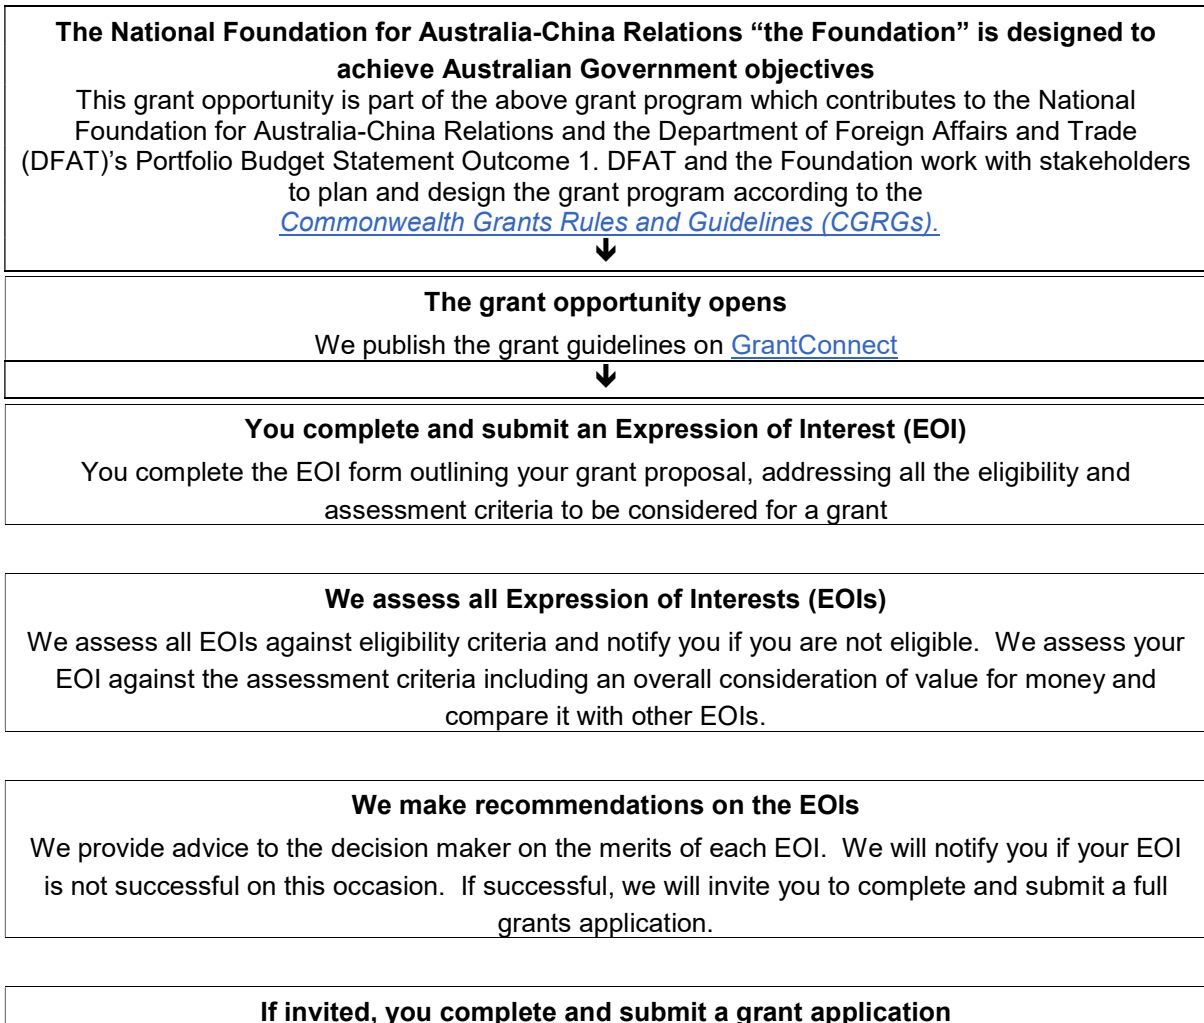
**The National Foundation for Australia-China Relations "the Foundation" is designed to achieve Australian Government objectives**

This grant opportunity is part of the above grant program which contributes to the National Foundation for Australia-China Relations and the Department of Foreign Affairs and Trade (DFAT)'s Portfolio Budget Statement Outcome 1. DFAT and the Foundation work with stakeholders to plan and design the grant program according to the *Commonwealth Grants Rules and Guidelines (CGRGs).*

↓

**The grant opportunity opens**

We publish the grant guidelines on GrantConnect

↓

**You complete and submit an Expression of Interest (EOI)**

You complete the EOI form outlining your grant proposal, addressing all the eligibility and assessment criteria to be considered for a grant

**We assess all Expression of Interests (EOIs)**

We assess all EOIs against eligibility criteria and notify you if you are not eligible. We assess your EOI against the assessment criteria including an overall consideration of value for money and compare it with other EOIs.

**We make recommendations on the EOIs**

We provide advice to the decision maker on the merits of each EOI. We will notify you if your EOI is not successful on this occasion. If successful, we will invite you to complete and submit a full grants application.

**If invited, you complete and submit a grant application**